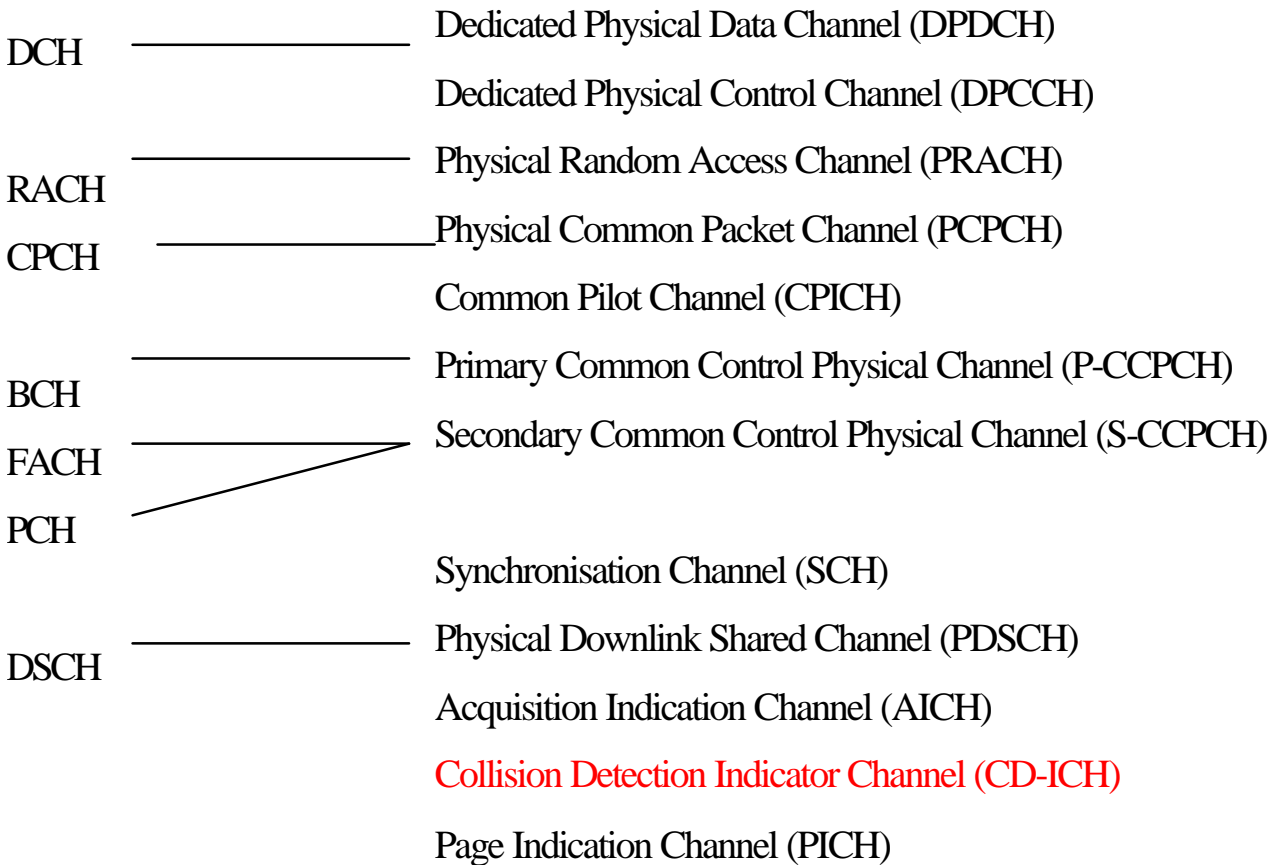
DCH

Dedicated Physical Data Channel (DPDCH)

Dedicated Physical Control Channel (DPCCH)

RACH

Physical Random Access Channel (PRACH)

CPCH

Physical Common Packet Channel (PCPCH)

Common Pilot Channel (CPICH)

BCH

Primary Common Control Physical Channel (P-CCPCH)

FACH

Secondary Common Control Physical Channel (S-CCPCH)

PCH

Synchronisation Channel (SCH)

DSCH

Physical Downlink Shared Channel (PDSCH)

Acquisition Indication Channel (AICH)

Collision Detection Indicator Channel (CD-ICH)

Page Indication Channel (PICH)